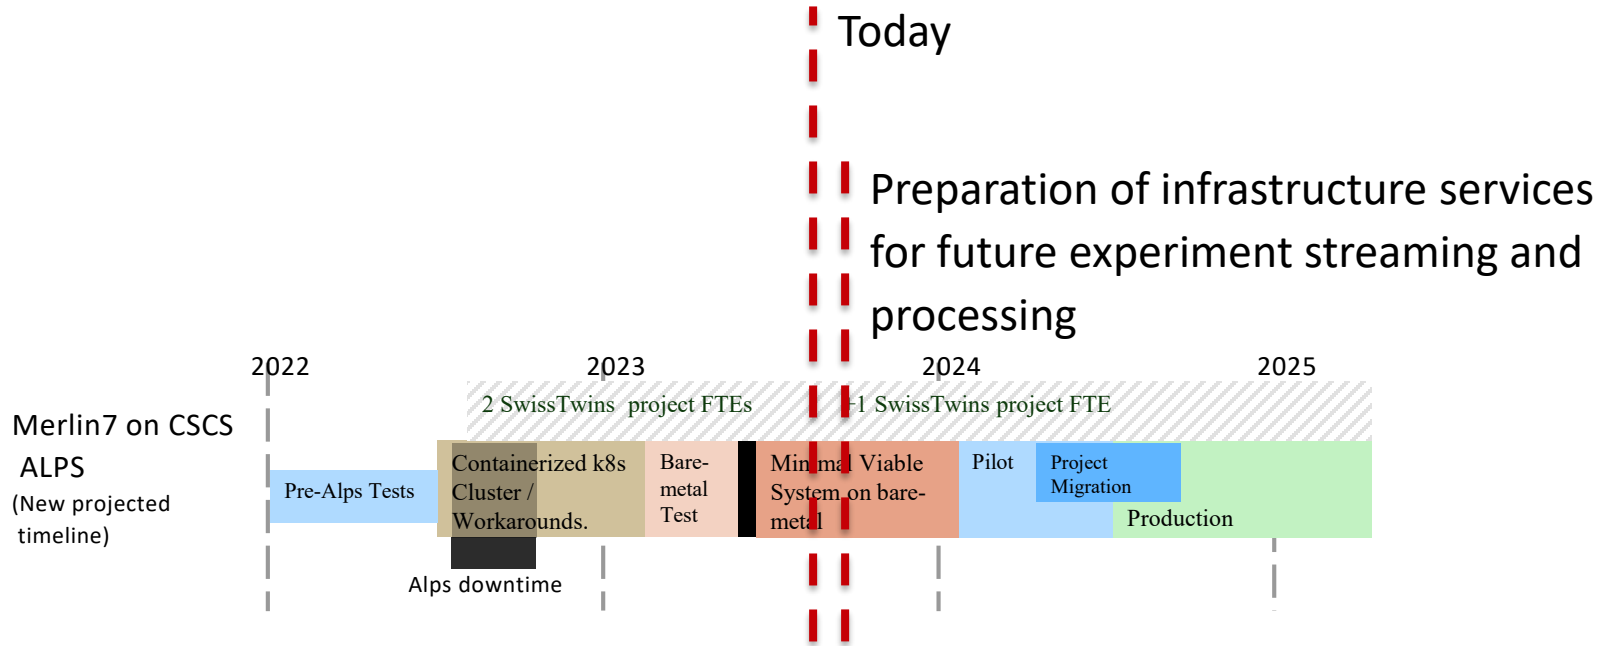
Today

Preparation of infrastructure services for future experiment streaming and processing

2022
2023
2024
2025

2 SwissTwins project FTEs
+1 SwissTwins project FTE

Merlin7 on CSCS ALPS
(New projected timeline)

Pre-Alps Tests
Containerized k8s Cluster / Workarounds.
Bare-metal Test
Minimal Viable System on bare-metal
Pilot
Project Migration
Production

Alps downtime